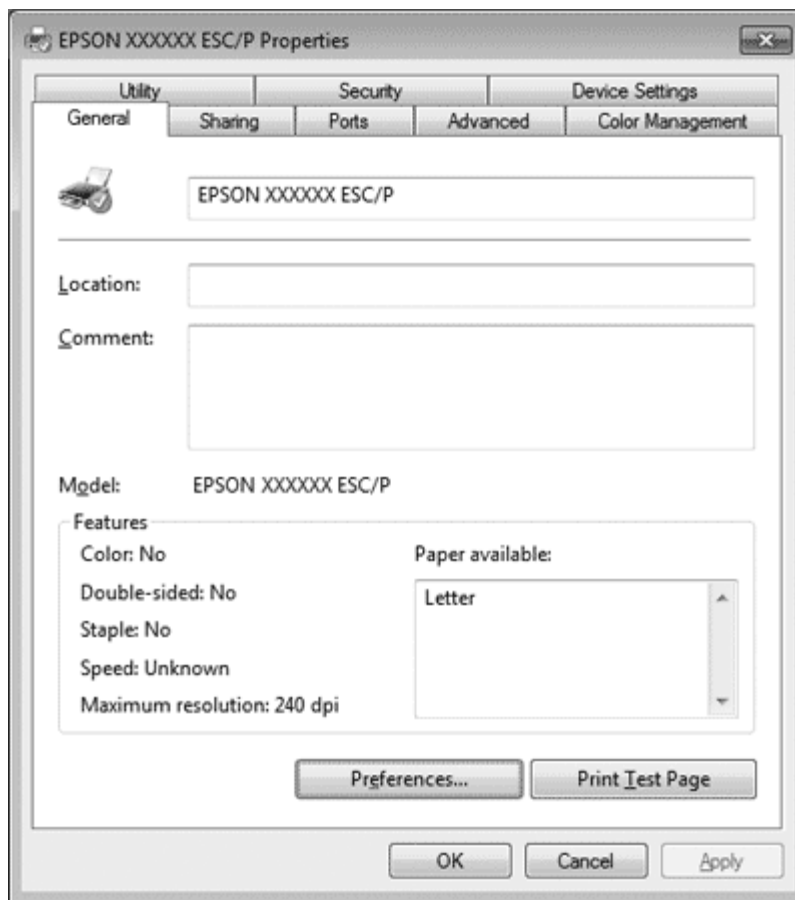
EPSON XXXXXX ESC/P Properties

Utility
Security
Device Settings
General
Sharing
Ports
Advanced
Color Management

EPSON XXXXXX ESC/P

Location:

Comment:

Model: EPSON XXXXXX ESC/P

Features
Color: No
Double-sided: No
Staple: No
Speed: Unknown
Maximum resolution: 240 dpi

Paper available:
Letter

Preferences...
Print Test Page

OK
Cancel
Apply